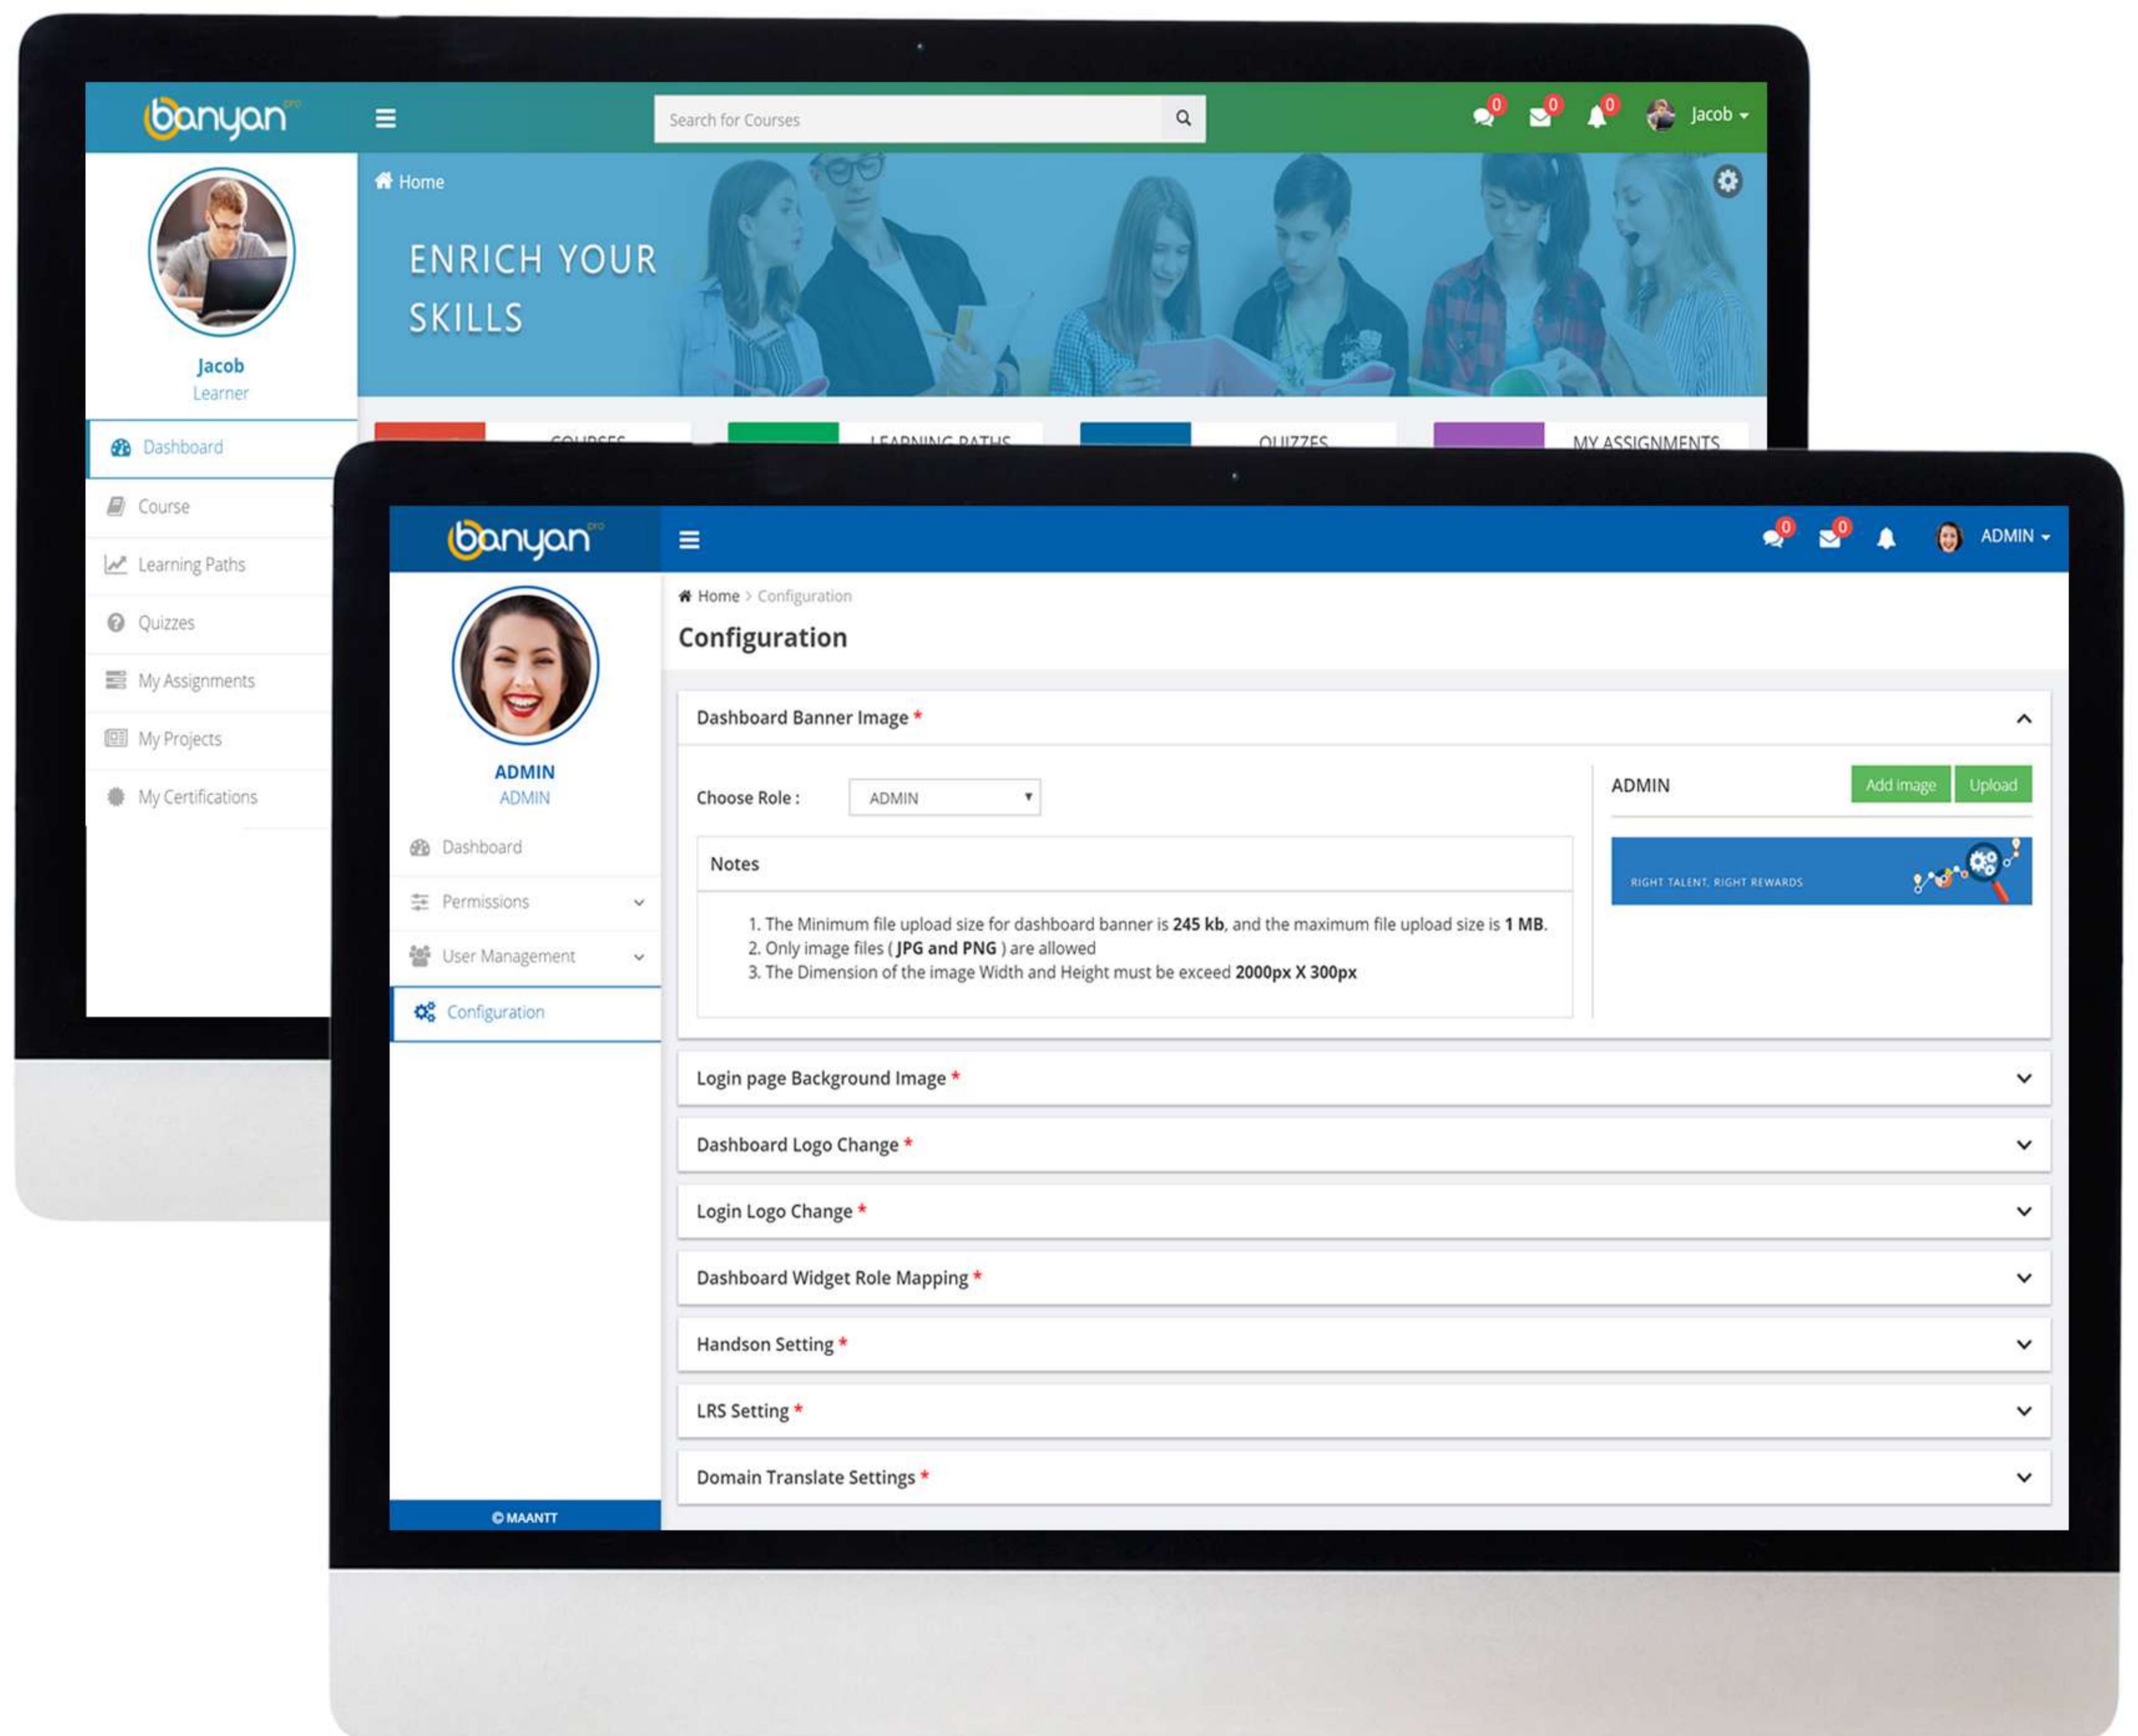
banyan pro

Search for Courses

0 0 0 Jacob

Home

ENRICH YOUR SKILLS

Jacob
Learner

Dashboard
Course
Learning Paths
Quizzes
My Assignments
My Projects
My Certifications

COURSES
LEARNING PATHS
QUIZZES
MY ASSIGNMENTS

banyan pro

0 0 ADMIN

ADMIN
ADMIN

Dashboard
Permissions
User Management
Configuration

© MAANTT

Home > Configuration

Configuration

Dashboard Banner Image *

Choose Role : ADMIN

Notes

1. The Minimum file upload size for dashboard banner is **245 kb**, and the maximum file upload size is **1 MB**.
2. Only image files ( **JPG and PNG** ) are allowed
3. The Dimension of the image Width and Height must be exceed **2000px X 300px**

ADMIN
Add image
Upload

RIGHT TALENT, RIGHT REWARDS

Login page Background Image *
Dashboard Logo Change *
Login Logo Change *
Dashboard Widget Role Mapping *
Handson Setting *
LRS Setting *
Domain Translate Settings *